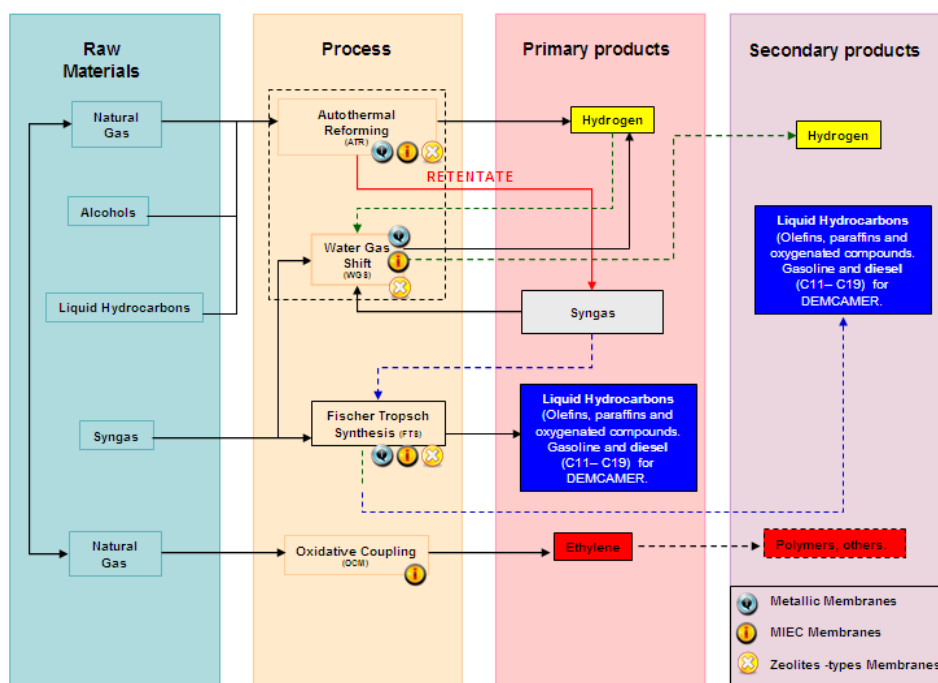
Raw Materials

Process

Primary products

Secondary products

Natural Gas

Alcohols

Liquid Hydrocarbons

Syngas

Natural Gas

Autothermal Reforming (ATR)

RETENTATE

Water Gas Shift (WGS)

Fischer Tropsch Synthesis (FTS)

Oxidative Coupling (OCM)

Hydrogen

Syngas

Liquid Hydrocarbons (Olefins, paraffins and oxygenated compounds. Gasoline and diesel (C11– C19) for DEMCAMER.

Ethylene

Hydrogen

Liquid Hydrocarbons (Olefins, paraffins and oxygenated compounds. Gasoline and diesel (C11– C19) for DEMCAMER.

Polymers, others.

Metallic Membranes

MIEC Membranes

Zeolites -types Membranes